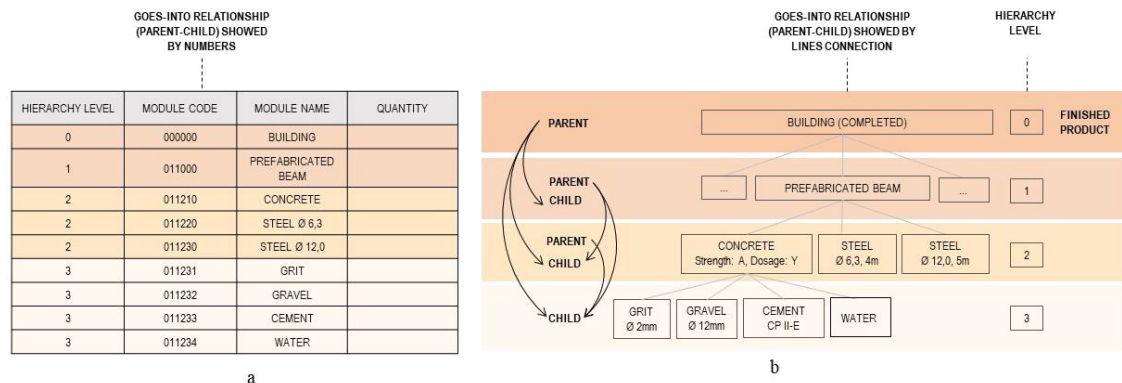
GOES-INTO RELATIONSHIP (PARENT-CHILD) SHOWED BY NUMBERS

| HIERARCHY LEVEL | MODULE CODE | MODULE NAME | QUANTITY |
|---|---|---|---|
| 0 | 000000 | BUILDING | |
| 1 | 011000 | PREFABRICATED BEAM | |
| 2 | 011210 | CONCRETE | |
| 2 | 011220 | STEEL Ø 6,3 | |
| 2 | 011230 | STEEL Ø 12,0 | |
| 3 | 011231 | GRIT | |
| 3 | 011232 | GRAVEL | |
| 3 | 011233 | CEMENT | |
| 3 | 011234 | WATER | |

a

GOES-INTO RELATIONSHIP (PARENT-CHILD) SHOWED BY LINES CONNECTION

HIERARCHY LEVEL

PARENT

BUILDING (COMPLETED)

0

FINISHED PRODUCT

PARENT

CHILD

...

PREFABRICATED BEAM

...

1

PARENT

CHILD

CONCRETE
Strength: A, Dosage: Y

STEEL
Ø 6,3, 4m

STEEL
Ø 12,0, 5m

2

CHILD

GRIT
Ø 2mm

GRAVEL
Ø 12mm

CEMENT
CP II-E

WATER

3

b